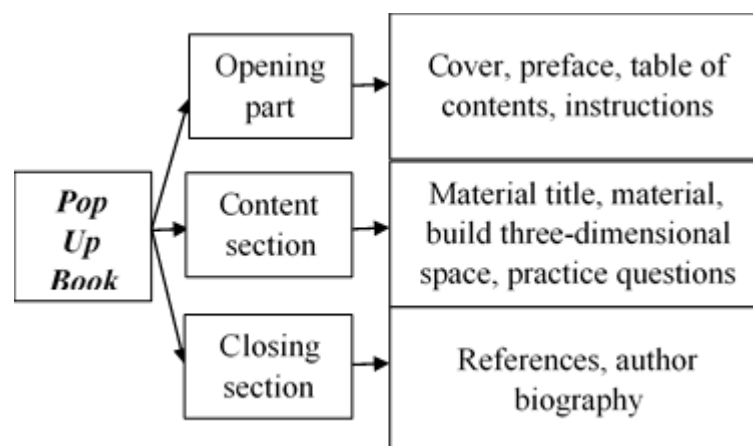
Pop Up Book

Opening part

Cover, preface, table of contents, instructions

Content section

Material title, material, build three-dimensional space, practice questions

Closing section

References, author biography